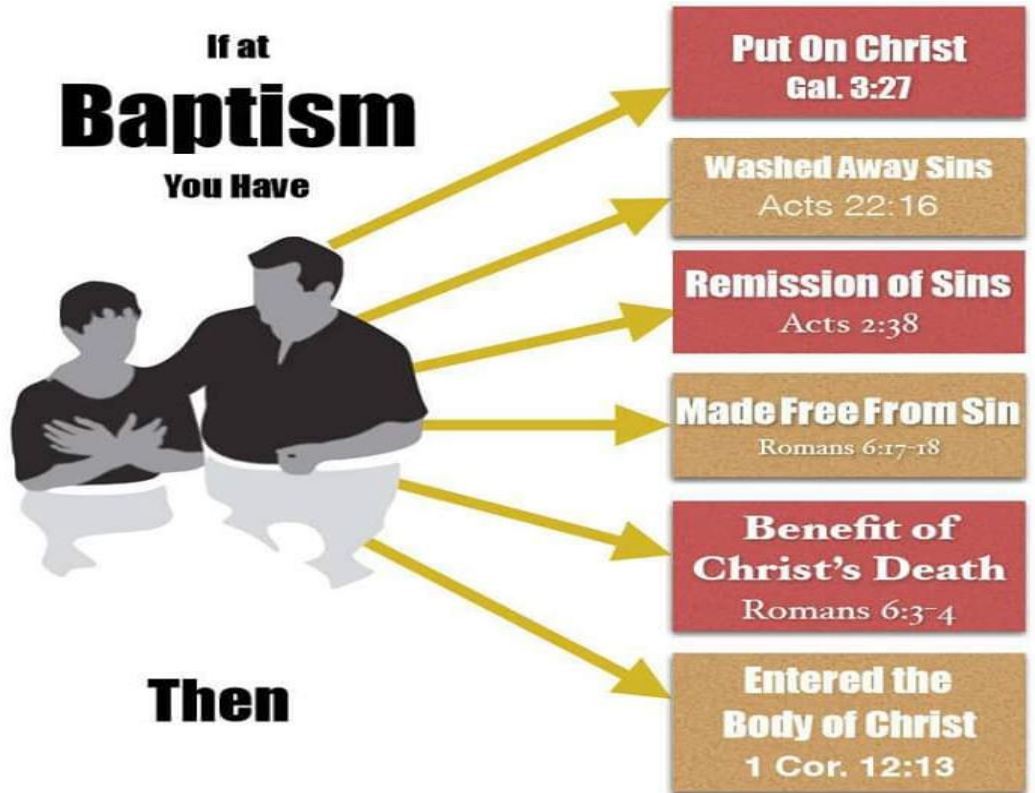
If at
Baptism
You Have

Then

Put On Christ
Gal. 3:27

Washed Away Sins
Acts 22:16

Remission of Sins
Acts 2:38

Made Free From Sin
Romans 6:17-18

Benefit of
Christ's Death
Romans 6:3-4

Entered the
Body of Christ
1 Cor. 12:13